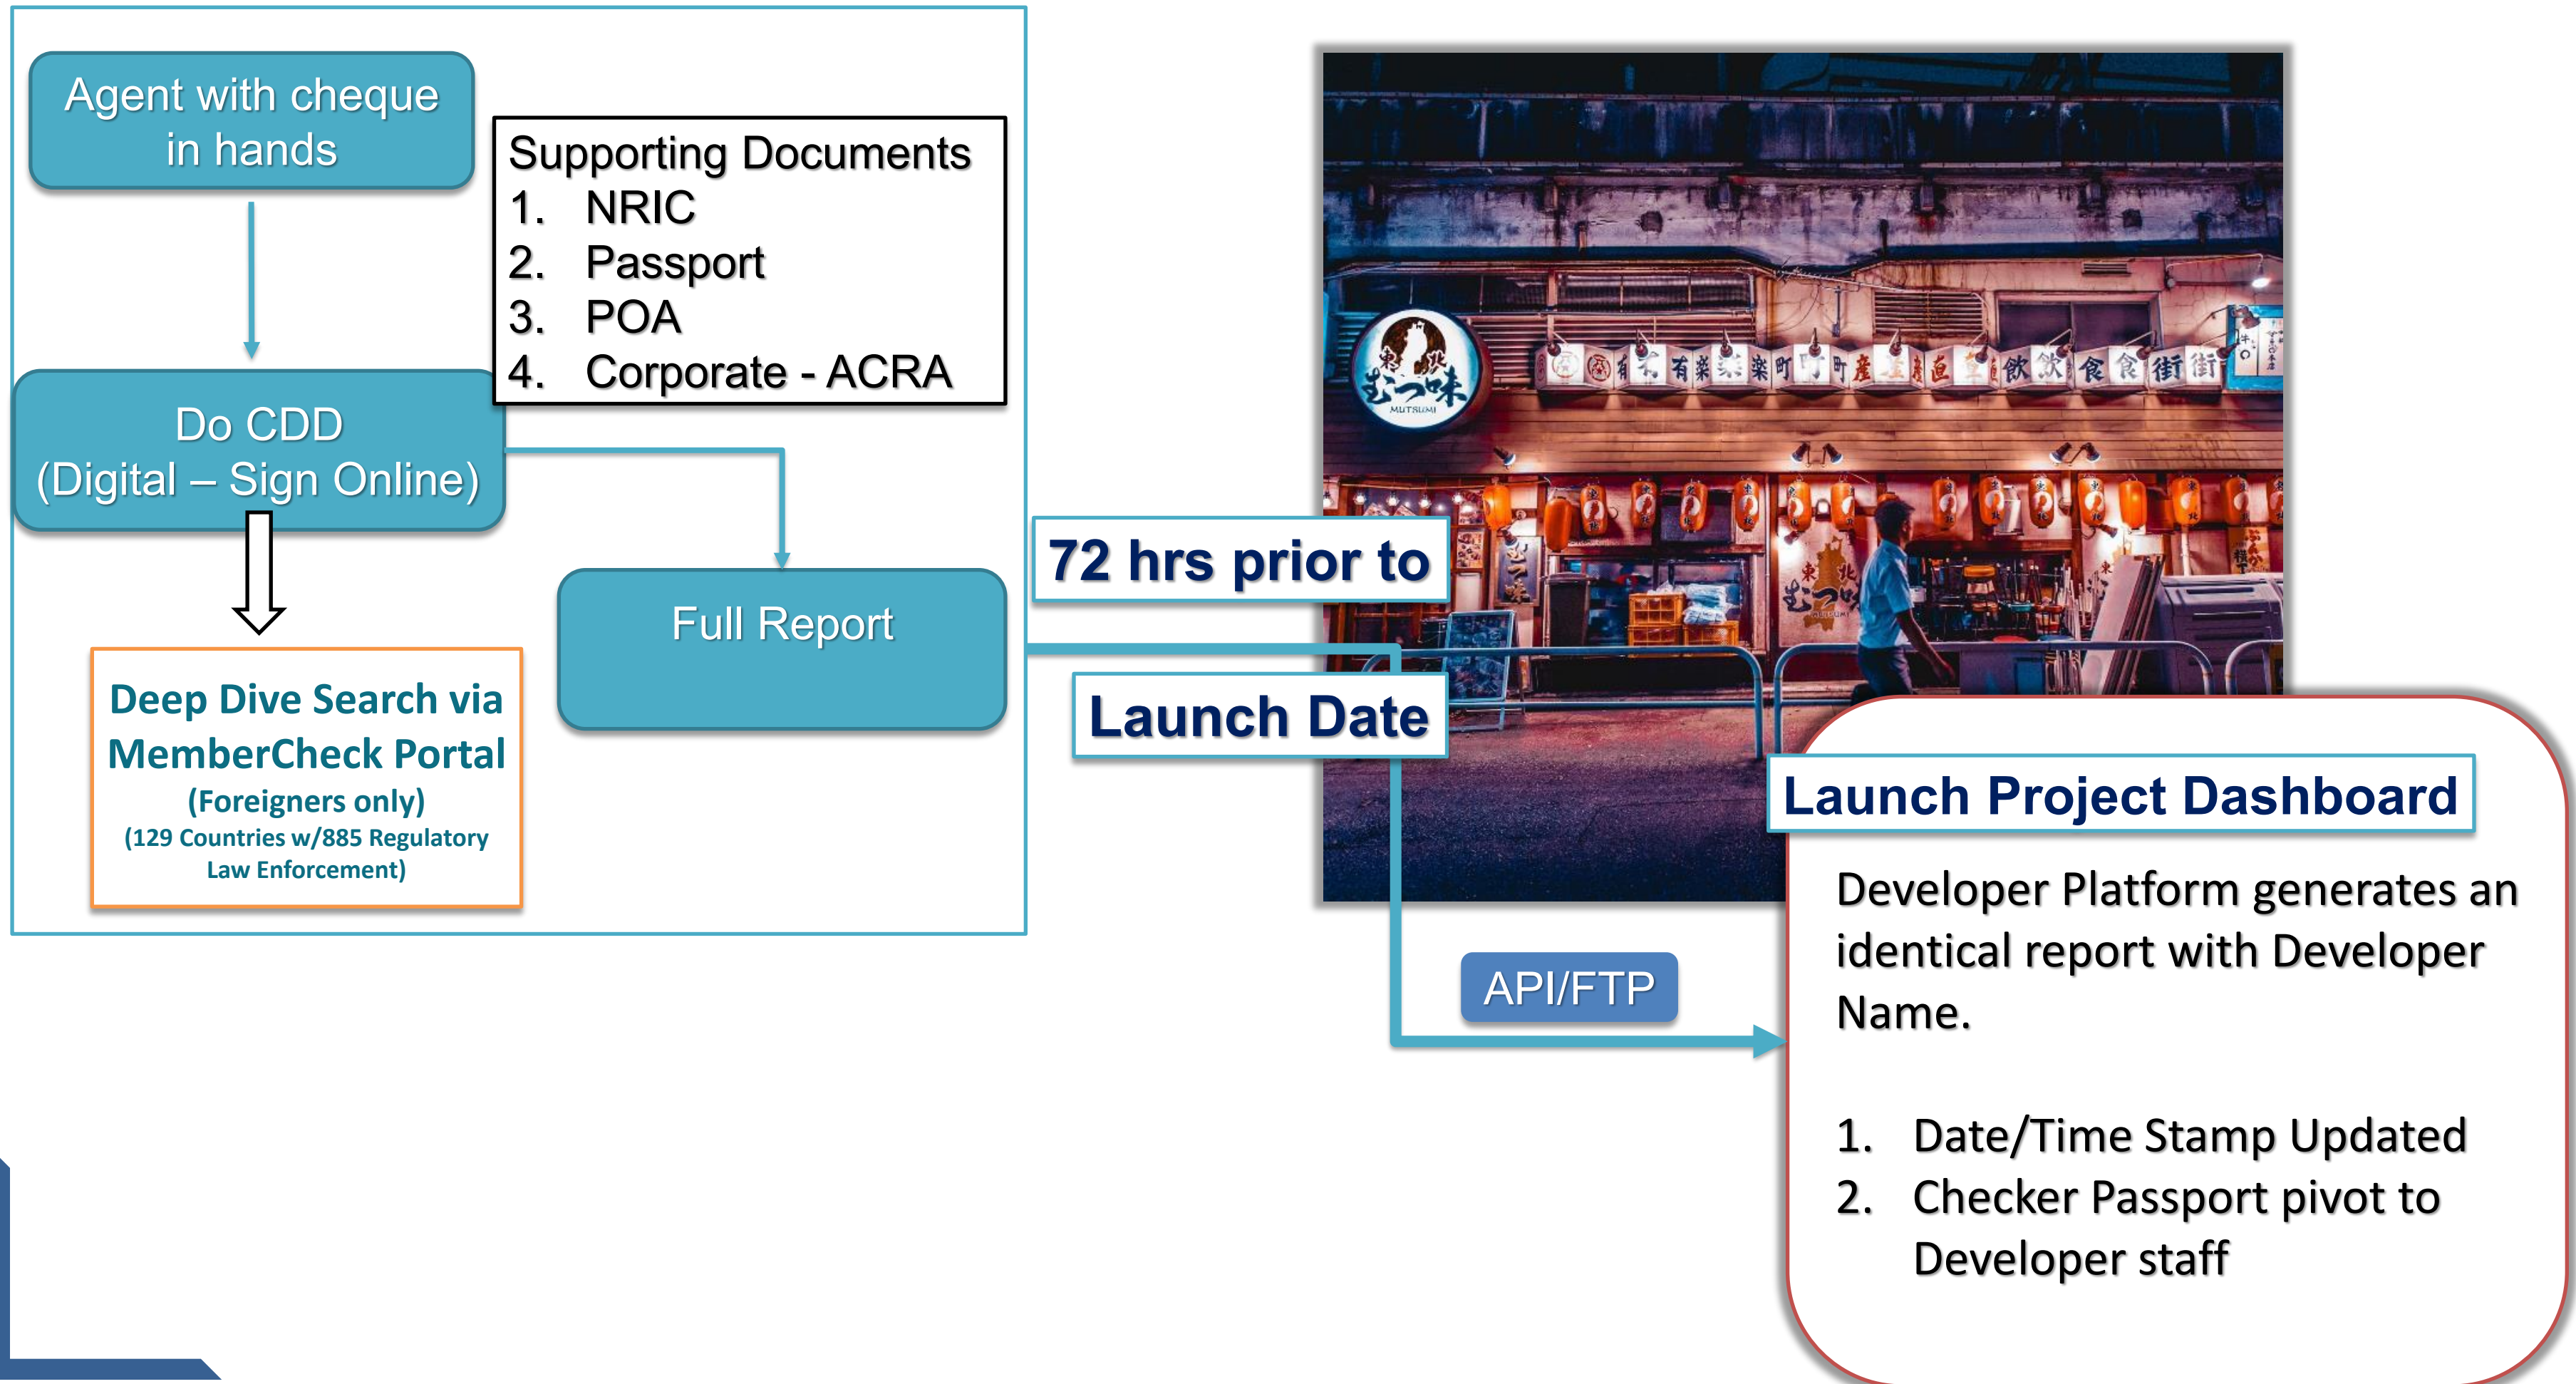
Agent with cheque in hands

Supporting Documents
1. NRIC
2. Passport
3. POA
4. Corporate - ACRA

Do CDD
(Digital – Sign Online)

Full Report

Deep Dive Search via MemberCheck Portal
(Foreigners only)
(129 Countries w/885 Regulatory Law Enforcement)

72 hrs prior to

Launch Date

MUTSUMI

Launch Project Dashboard

Developer Platform generates an identical report with Developer Name.

1. Date/Time Stamp Updated
2. Checker Passport pivot to Developer staff

API/FTP